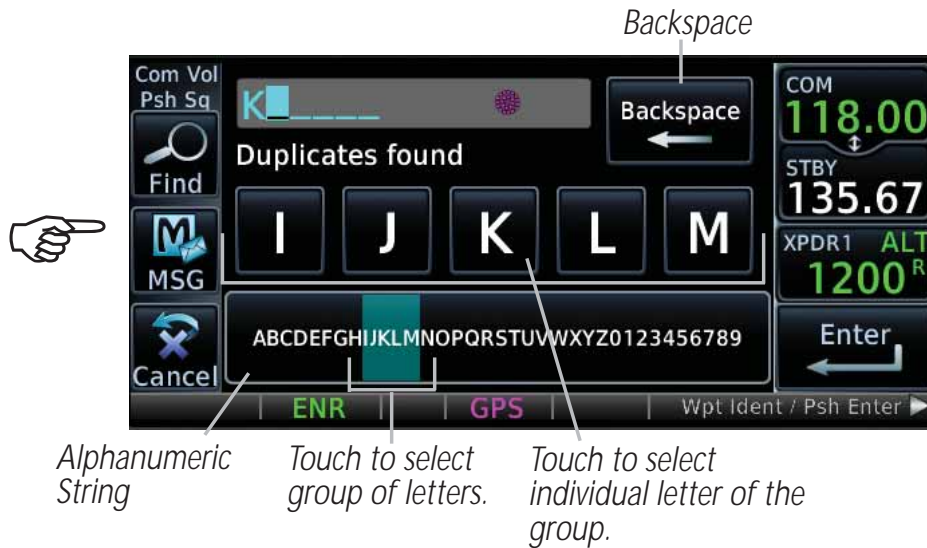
Backspace

Com Vol Psh Sq

K_____

Backspace

COM 118.00

Find

Duplicates found

STBY 135.67

MSG

I J K L M

XPDR1 ALT 1200 R

Cancel

ABCDEFGHIJKLMNOPQRSTUVWXYZ0123456789

Enter

ENR GPS Wpt Ident / Psh Enter

Alphanumeric String

Touch to select group of letters.

Touch to select individual letter of the group.